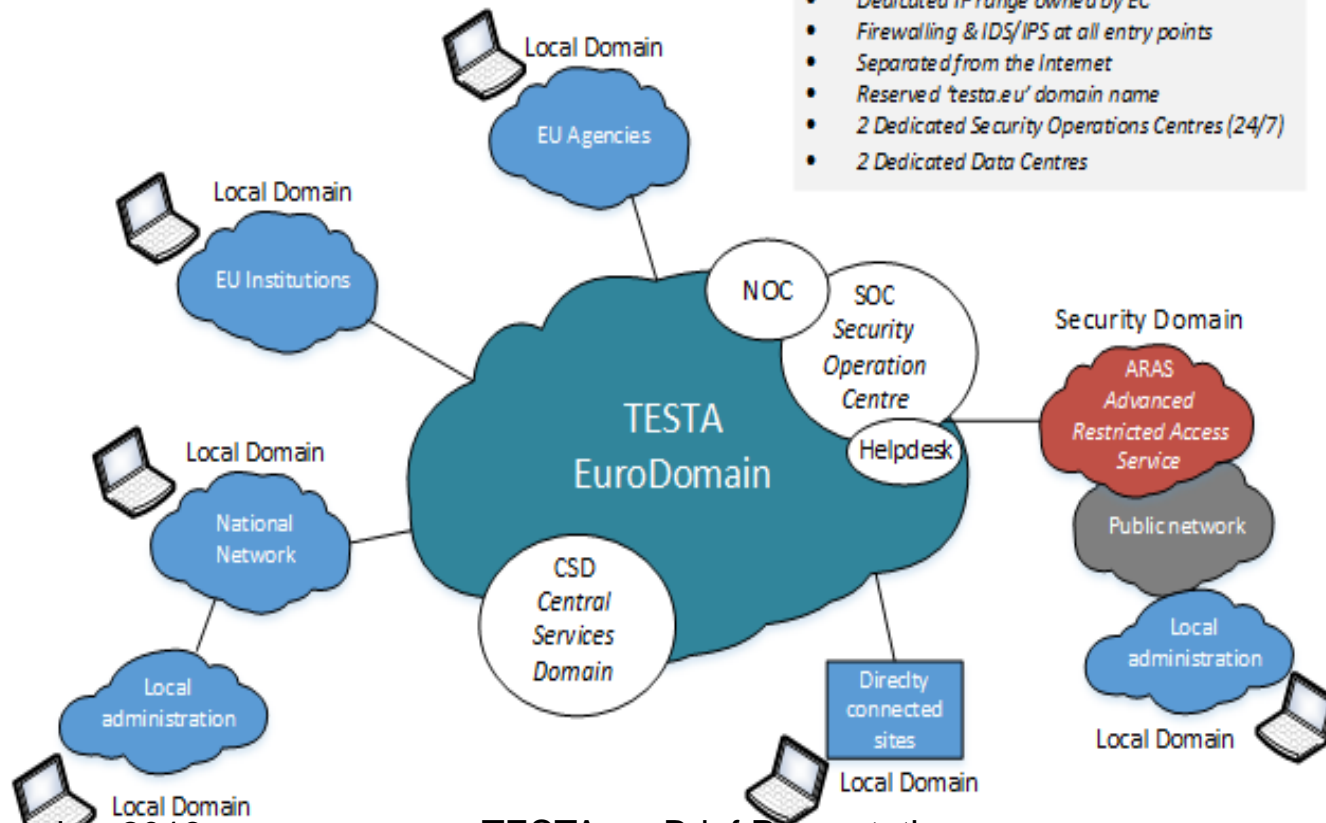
• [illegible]
• Firewalling & IDS/IPS at all entry points
• Separated from the Internet
• Reserved 'testa.eu' domain name
• 2 Dedicated Security Operations Centres (24/7)
• 2 Dedicated Data Centres

Local Domain
EU Agencies

Local Domain
EU Institutions

NOC

SOC
Security Operation Centre

Helpdesk

Security Domain
ARAS
Advanced Restricted Access Service

Public network

TESTA
EuroDomain

Local Domain
National Network

CSD
Central Services Domain

Local administration

Local Domain

Direclty connected sites

Local Domain

Local administration

Local Domain

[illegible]